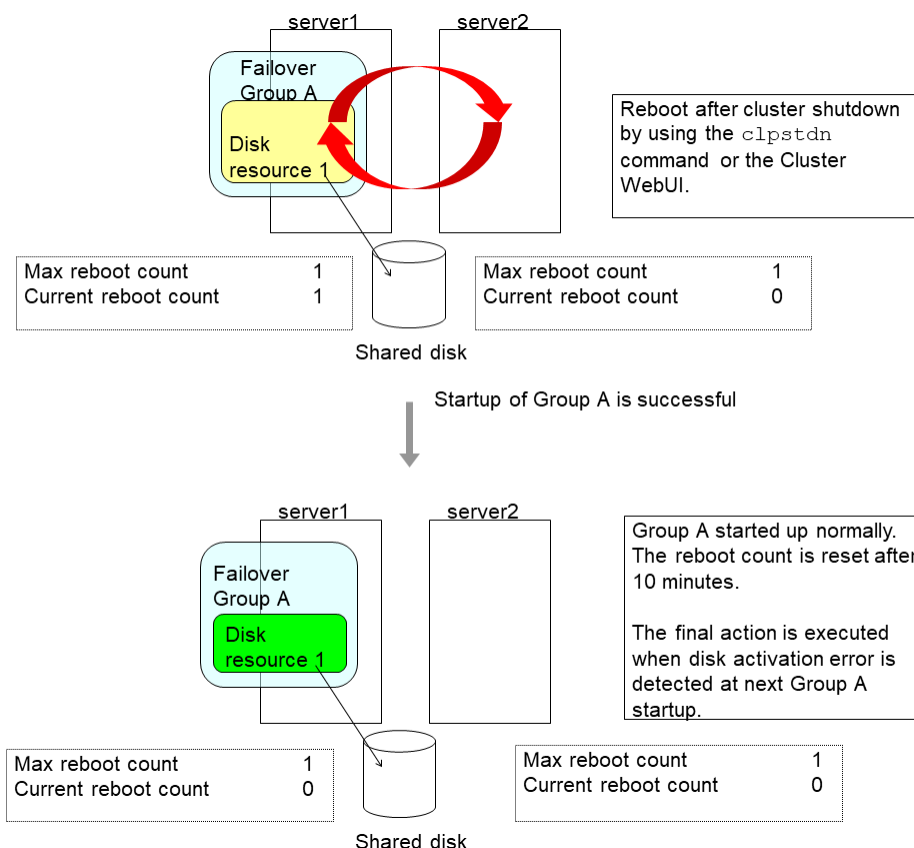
server1

server2

Failover Group A

Disk resource 1

Reboot after cluster shutdown by using the clpstdn command or the Cluster WebUI.

| Max reboot count | 1 |
|---|---|
| Current reboot count | 1 |

| Max reboot count | 1 |
|---|---|
| Current reboot count | 0 |

Shared disk

Startup of Group A is successful

server1

server2

Failover Group A

Disk resource 1

Group A started up normally. The reboot count is reset after 10 minutes.

The final action is executed when disk activation error is detected at next Group A startup.

| Max reboot count | 1 |
|---|---|
| Current reboot count | 0 |

| Max reboot count | 1 |
|---|---|
| Current reboot count | 0 |

Shared disk